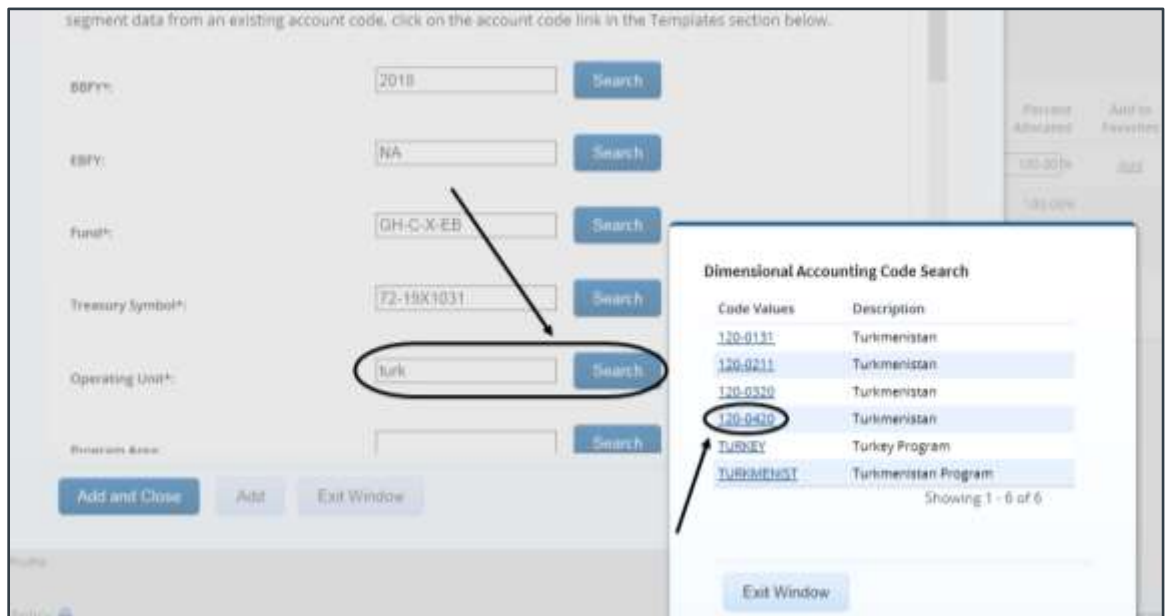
segment data from an existing account code, click on the account code link in the Templates section below.

BBFY*: 2018 Search

EBFY: NA Search

Fund*: GH-C-X-EB Search

Treasury Symbol*: 72-19X1031 Search

Operating Unit*: turk Search

Program Area: Search

Add and Close Add Exit Window

Percent Allocated Add to Favorites
120-0131 Add
120-0211

Dimensional Accounting Code Search

| Code Values | Description |
|---|---|
| 120-0131 | Turkmenistan |
| 120-0211 | Turkmenistan |
| 120-0320 | Turkmenistan |
| 120-0420 | Turkmenistan |
| TURKEY | Turkey Program |
| TURKMENIST | Turkmenistan Program |

Showing 1 - 6 of 6

Exit Window